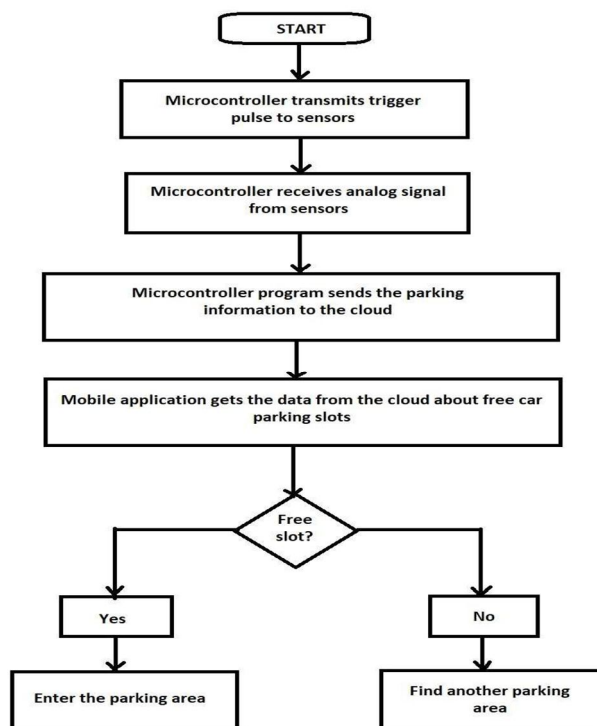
START

Microcontroller transmits trigger pulse to sensors

Microcontroller receives analog signal from sensors

Microcontroller program sends the parking information to the cloud

Mobile application gets the data from the cloud about free car parking slots

Free slot?

Yes

No

Enter the parking area

Find another parking area